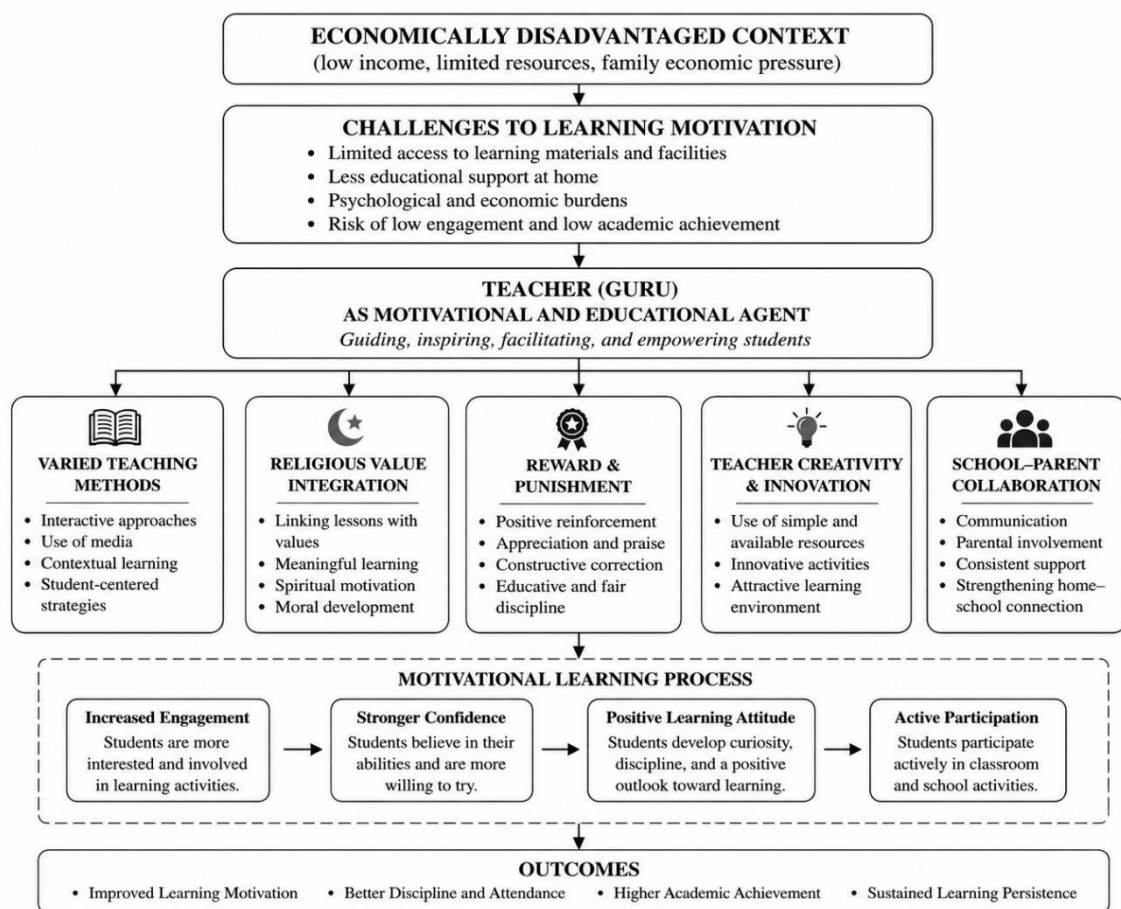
ECONOMICALLY DISADVANTAGED CONTEXT
(low income, limited resources, family economic pressure)

CHALLENGES TO LEARNING MOTIVATION
• Limited access to learning materials and facilities
• Less educational support at home
• Psychological and economic burdens
• Risk of low engagement and low academic achievement

TEACHER (GURU)
AS MOTIVATIONAL AND EDUCATIONAL AGENT
Guiding, inspiring, facilitating, and empowering students

VARIED TEACHING METHODS
• Interactive approaches
• Use of media
• Contextual learning
• Student-centered strategies

RELIGIOUS VALUE INTEGRATION
• Linking lessons with values
• Meaningful learning
• Spiritual motivation
• Moral development

REWARD & PUNISHMENT
• Positive reinforcement
• Appreciation and praise
• Constructive correction
• Educative and fair discipline

TEACHER CREATIVITY & INNOVATION
• Use of simple and available resources
• Innovative activities
• Attractive learning environment

SCHOOL–PARENT COLLABORATION
• Communication
• Parental involvement
• Consistent support
• Strengthening home–school connection

MOTIVATIONAL LEARNING PROCESS

Increased Engagement
Students are more interested and involved in learning activities.

Stronger Confidence
Students believe in their abilities and are more willing to try.

Positive Learning Attitude
Students develop curiosity, discipline, and a positive outlook toward learning.

Active Participation
Students participate actively in classroom and school activities.

OUTCOMES
• Improved Learning Motivation • Better Discipline and Attendance • Higher Academic Achievement • Sustained Learning Persistence